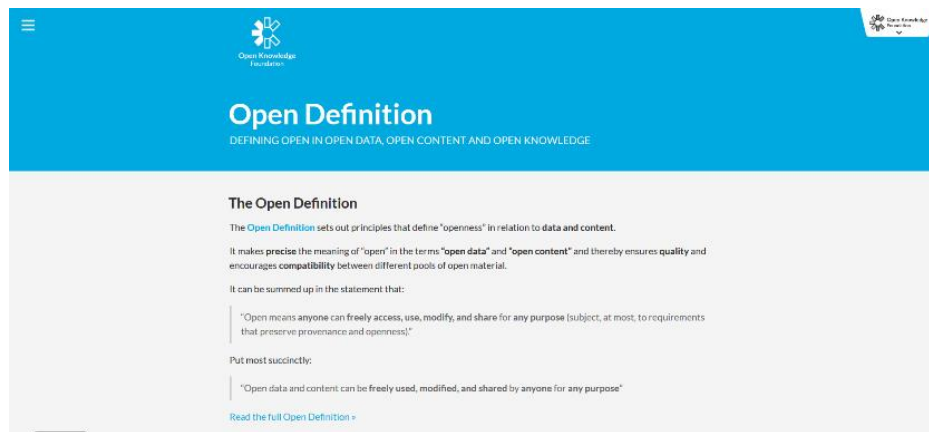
Open Knowledge Foundation

Open Knowledge Foundation

Open Definition

DEFINING OPEN IN OPEN DATA, OPEN CONTENT AND OPEN KNOWLEDGE

The Open Definition

The Open Definition sets out principles that define "openness" in relation to data and content.

It makes precise the meaning of "open" in the terms "open data" and "open content" and thereby ensures quality and encourages compatibility between different pools of open material.

It can be summed up in the statement that:

"Open means anyone can freely access, use, modify, and share for any purpose (subject, at most, to requirements that preserve provenance and openness)."

Put most succinctly:

"Open data and content can be freely used, modified, and shared by anyone for any purpose"

Read the full Open Definition »